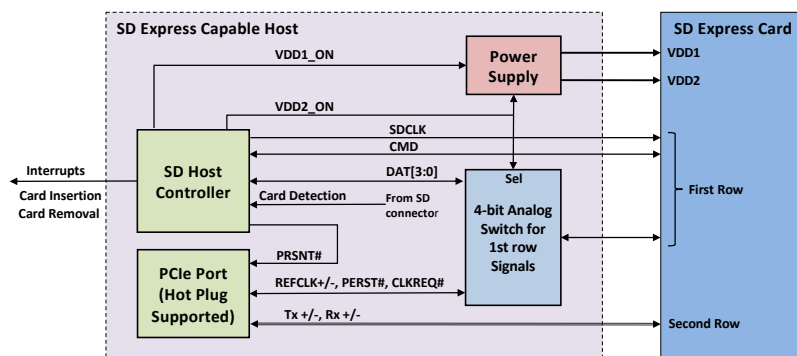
SD Express Capable Host

SD Express Card

VDD1_ON

Power Supply

VDD1

VDD2

VDD2_ON

SDCLK

CMD

Interrupts
Card Insertion
Card Removal

SD Host Controller

DAT[3:0]

Sel

First Row

Card Detection

From SD connector

4-bit Analog Switch for 1st row Signals

PRSNT#

PCIe Port (Hot Plug Supported)

REFCLK+/-, PERST#, CLKREQ#

Tx +/-, Rx +/-

Second Row